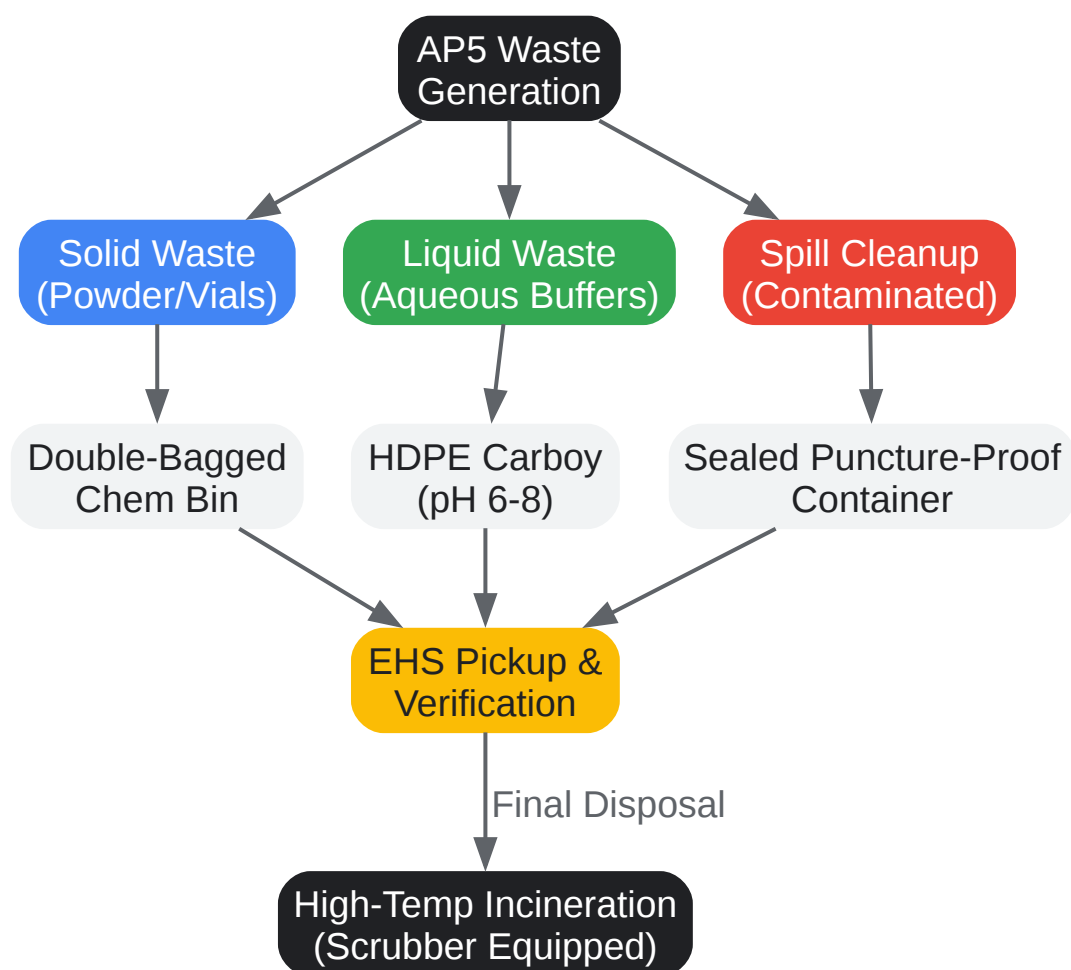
AP5 Waste Generation

Solid Waste (Powder/Vials)

Liquid Waste (Aqueous Buffers)

Spill Cleanup (Contaminated)

Double-Bagged Chem Bin

HDPE Carboy (pH 6-8)

Sealed Puncture-Proof Container

EHS Pickup & Verification

Final Disposal

High-Temp Incineration (Scrubber Equipped)